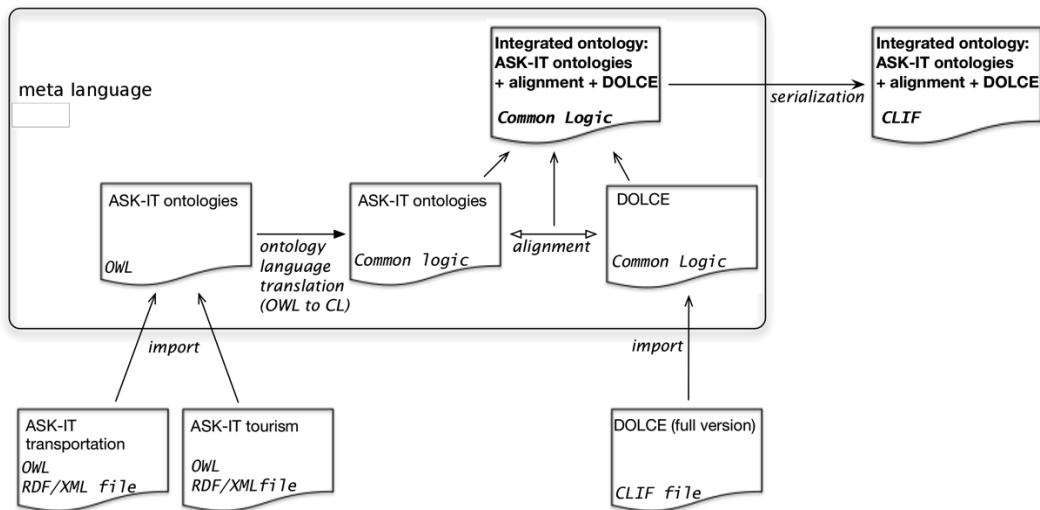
meta language

Integrated ontology:
ASK-IT ontologies
+ alignment + DOLCE
Common Logic

serialization

Integrated ontology:
ASK-IT ontologies
+ alignment + DOLCE
CLIF

ASK-IT ontologies
OWL

ontology language translation (OWL to CL)

ASK-IT ontologies
Common logic

alignment

DOLCE
Common Logic

import

import

ASK-IT transportation
OWL
RDF/XML file

ASK-IT tourism
OWL
RDF/XMLfile

DOLCE (full version)
CLIF file